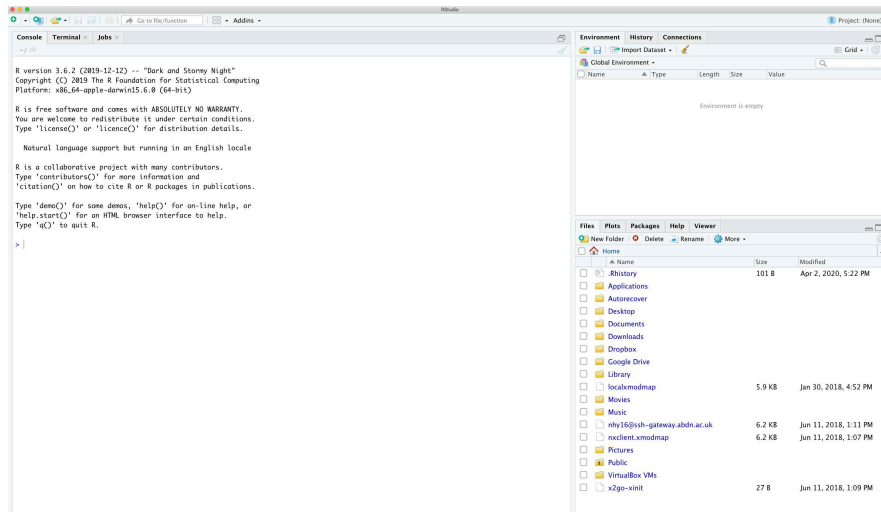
RStudio

Go to file/function

Addins

Project: (None)

Console Terminal × Jobs ×

~/

R version 3.6.2 (2019-12-12) -- "Dark and Stormy Night"
Copyright (C) 2019 The R Foundation for Statistical Computing
Platform: x86_64-apple-darwin15.6.0 (64-bit)

R is free software and comes with ABSOLUTELY NO WARRANTY.
You are welcome to redistribute it under certain conditions.
Type 'license()' or 'licence()' for distribution details.

Natural language support but running in an English locale

R is a collaborative project with many contributors.
Type 'contributors()' for more information and
'citation()' on how to cite R or R packages in publications.

Type 'demo()' for some demos, 'help()' for on-line help, or
'help.start()' for an HTML browser interface to help.
Type 'q()' to quit R.

>

Environment History Connections

Import Dataset

Grid

Global Environment

| Name | Type | Length | Size | Value |
|---|---|---|---|---|

Environment is empty

Files Plots Packages Help Viewer

New Folder Delete Rename More

Home

| Name | Size | Modified |
|---|---|---|
| .Rhistory | 101 B | Apr 2, 2020, 5:22 PM |
| Applications | | |
| Autorecover | | |
| Desktop | | |
| Documents | | |
| Downloads | | |
| Dropbox | | |
| Google Drive | | |
| Library | | |
| localxmodmap | 5.9 KB | Jan 30, 2018, 4:52 PM |
| Movies | | |
| Music | | |
| nhy16@ssh-gateway.abdn.ac.uk | 6.2 KB | Jun 11, 2018, 1:11 PM |
| nxclient.xmodmap | 6.2 KB | Jun 11, 2018, 1:07 PM |
| Pictures | | |
| Public | | |
| VirtualBox VMs | | |
| x2go-xinit | 27 B | Jun 11, 2018, 1:09 PM |